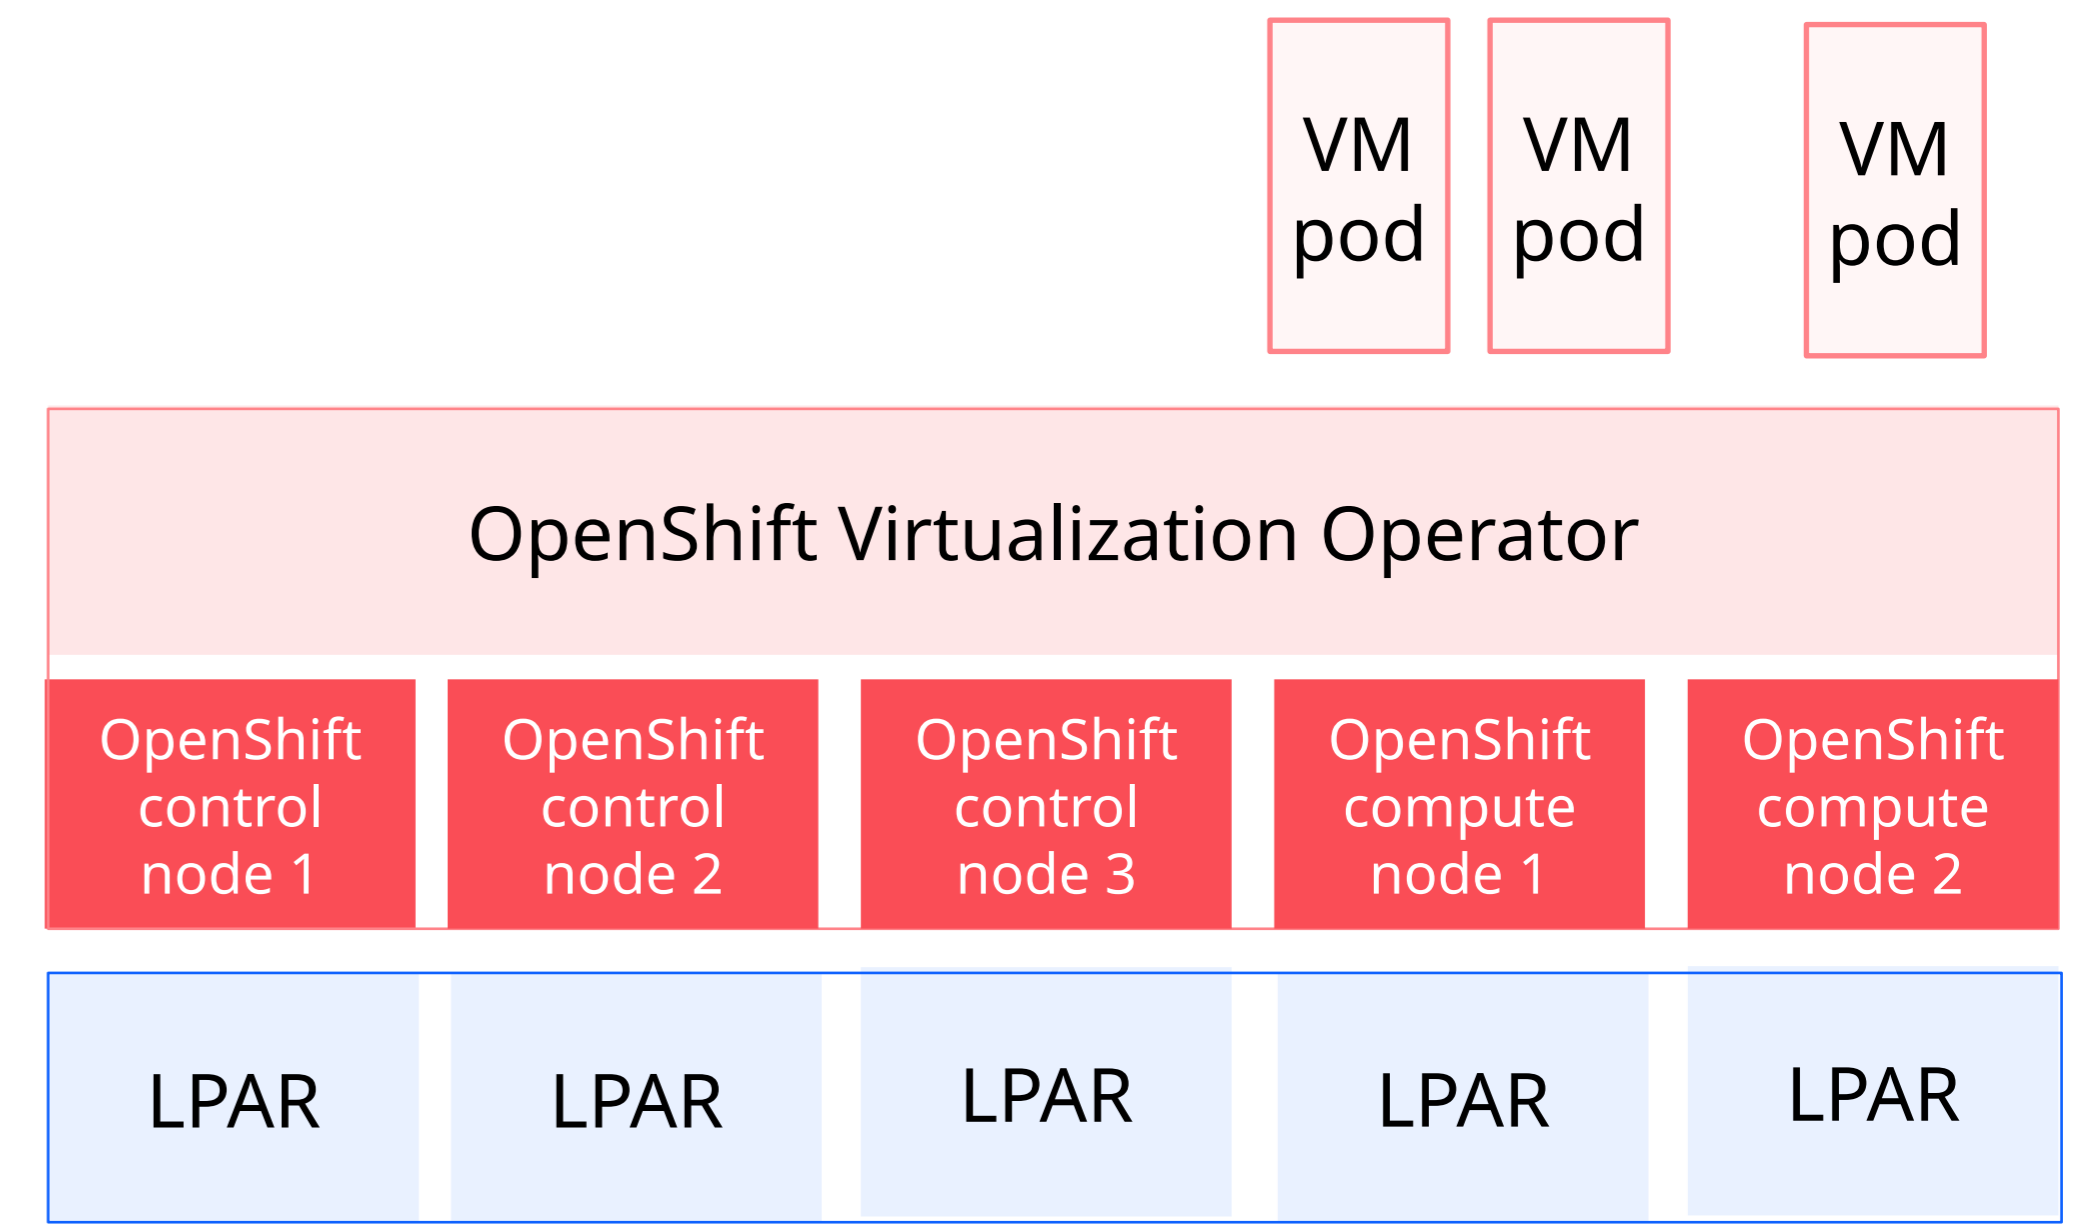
VM pod

VM pod

VM pod

OpenShift Virtualization Operator

OpenShift control node 1

OpenShift control node 2

OpenShift control node 3

OpenShift compute node 1

OpenShift compute node 2

LPAR

LPAR

LPAR

LPAR

LPAR